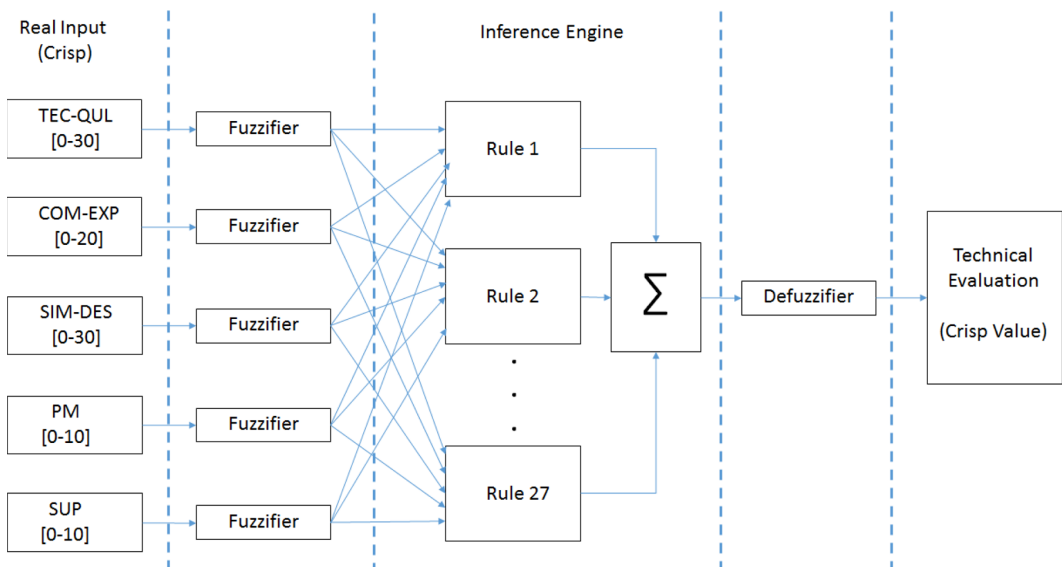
Real Input (Crisp)

Inference Engine

TEC-QUL [0-30]

COM-EXP [0-20]

SIM-DES [0-30]

PM [0-10]

SUP [0-10]

Fuzzifier

Fuzzifier

Fuzzifier

Fuzzifier

Fuzzifier

Rule 1

Rule 2

.
.
.

Rule 27

$\sum$

Defuzzifier

Technical Evaluation

(Crisp Value)